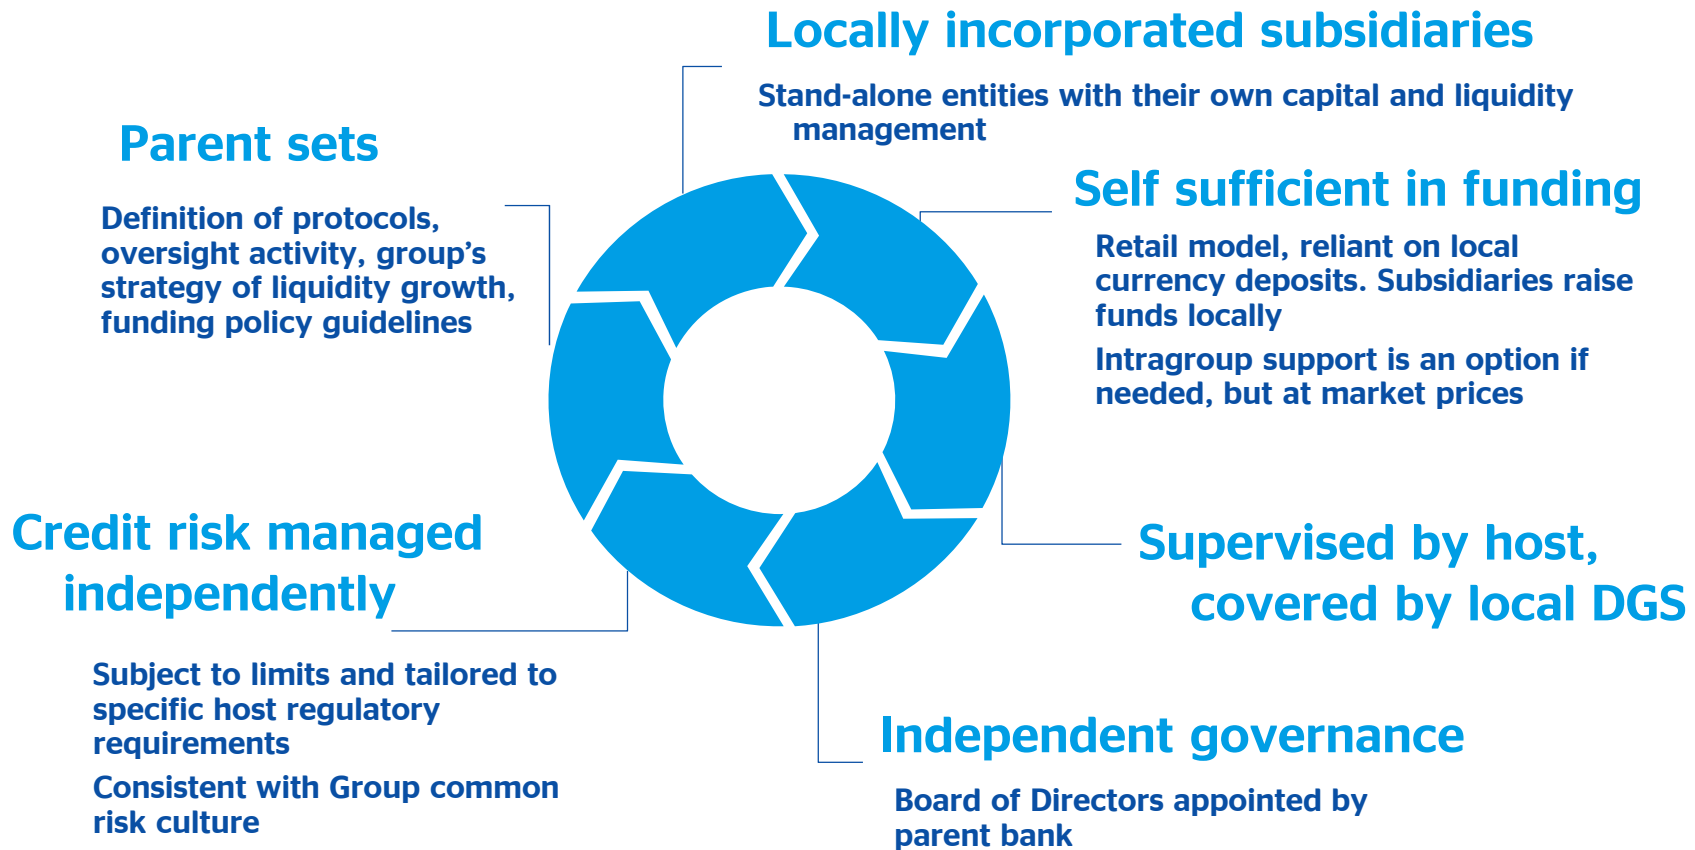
Locally incorporated subsidiaries

Stand-alone entities with their own capital and liquidity management

Parent sets

Definition of protocols, oversight activity, group's strategy of liquidity growth, funding policy guidelines

Self sufficient in funding

Retail model, reliant on local currency deposits. Subsidiaries raise funds locally

Intragroup support is an option if needed, but at market prices

Credit risk managed independently

Subject to limits and tailored to specific host regulatory requirements

Consistent with Group common risk culture

Supervised by host, covered by local DGS

Independent governance

Board of Directors appointed by parent bank